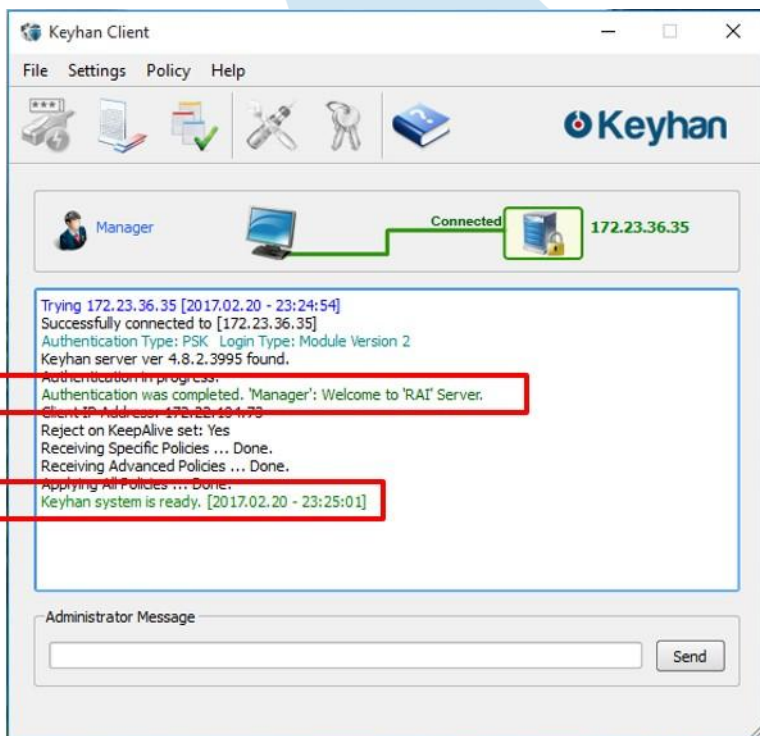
Keyhan Client

File Settings Policy Help

Keyhan

Manager

Connected

172.23.36.35

Trying 172.23.36.35 [2017.02.20 - 23:24:54]
Successfully connected to [172.23.36.35]
Authentication Type: PSK Login Type: Module Version 2
Keyhan server ver 4.8.2.3995 found.
Authentication in progress.
Authentication was completed. 'Manager': Welcome to 'RAI' Server.
Client IP Address: 172.22.10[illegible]
Reject on KeepAlive set: Yes
Receiving Specific Policies ... Done.
Receiving Advanced Policies ... Done.
Applying All Policies ... Done.
Keyhan system is ready. [2017.02.20 - 23:25:01]

Administrator Message

Send